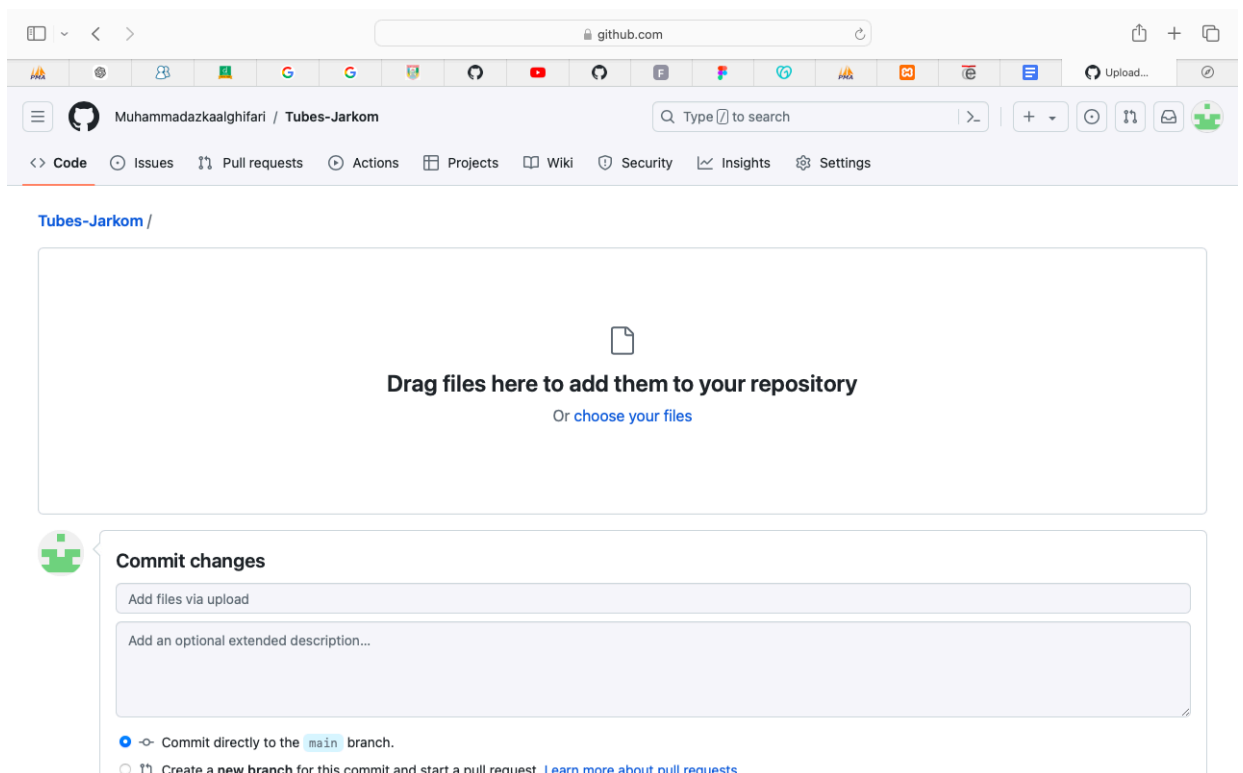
github.com

G G F

Upload...

Muhammadazkaalghifari / Tubes-Jarkom

Type / to search

Code Issues Pull requests Actions Projects Wiki Security Insights Settings

Tubes-Jarkom /

Drag files here to add them to your repository

Or choose your files

Commit changes

Add files via upload

Add an optional extended description...

Commit directly to the main branch.

Create a new branch for this commit and start a pull request. Learn more about pull requests.